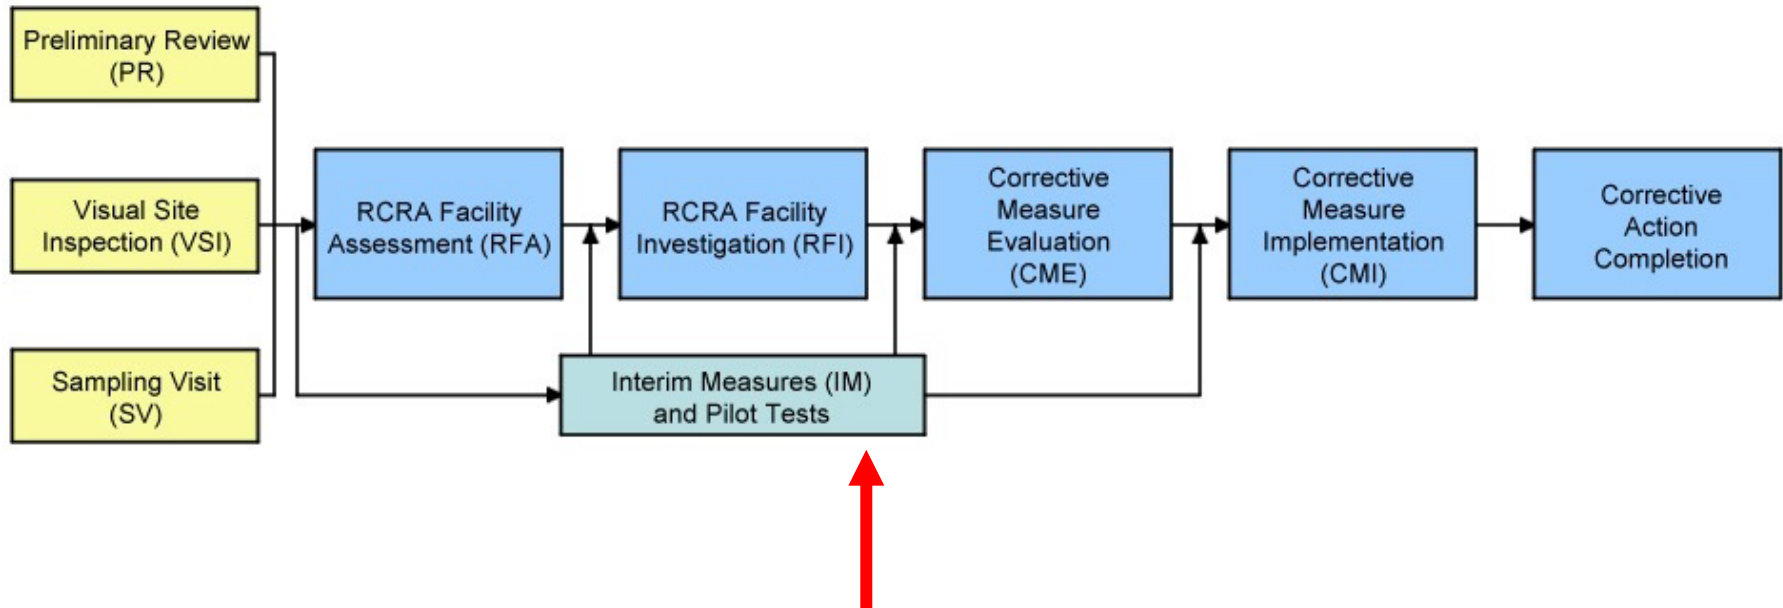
Preliminary Review (PR)

Visual Site Inspection (VSI)

Sampling Visit (SV)

RCRA Facility Assessment (RFA)

RCRA Facility Investigation (RFI)

Corrective Measure Evaluation (CME)

Corrective Measure Implementation (CMI)

Corrective Action Completion

Interim Measures (IM) and Pilot Tests